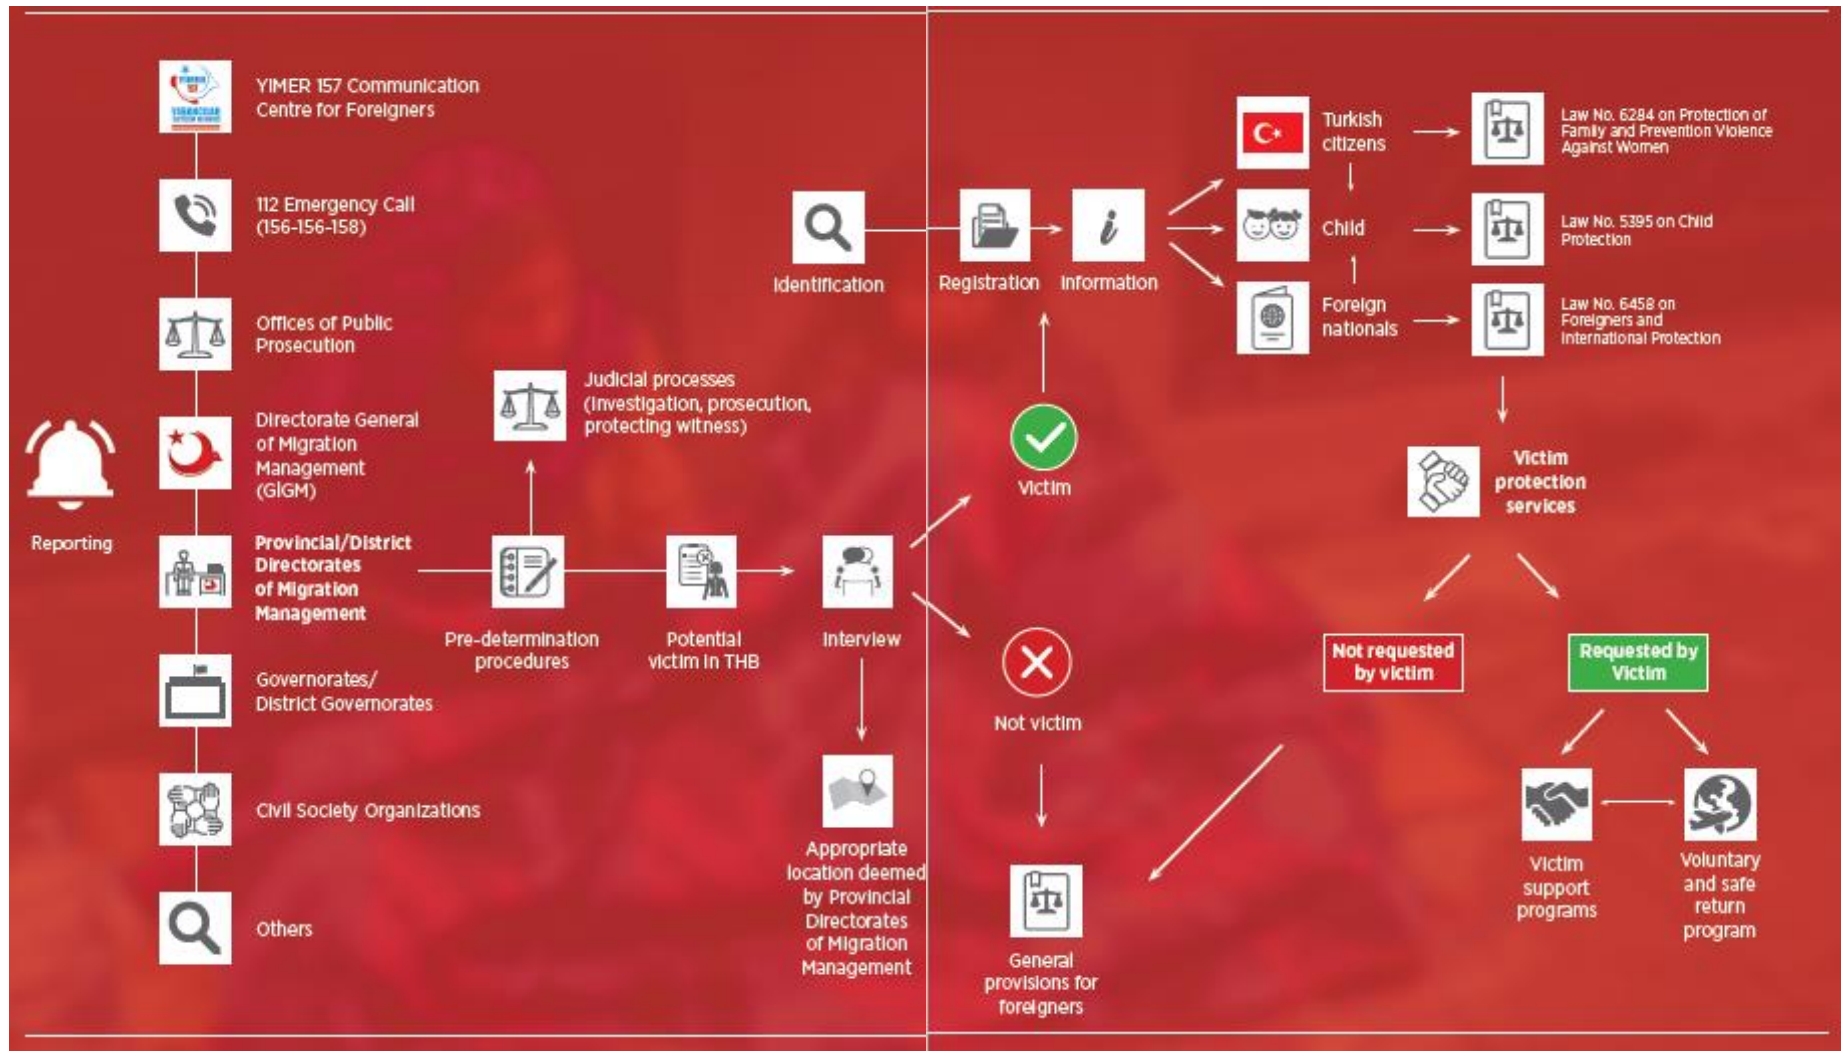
YIMER 157 Communication Centre for Foreigners

112 Emergency Call (156-156-158)

Offices of Public Prosecution

Directorate General of Migration Management (GIGM)

Reporting

Provincial/District Directorates of Migration Management

Governorates/ District Governorates

Civil Society Organizations

Others

Judicial processes (investigation, prosecution, protecting witness)

Pre-determination procedures

Potential victim in THB

Interview

Appropriate location deemed by Provincial Directorates of Migration Management

Identification

Registration

Information

Victim

Not victim

General provisions for foreigners

Turkish citizens

Child

Foreign nationals

Law No. 6284 on Protection of Family and Prevention Violence Against Women

Law No. 5395 on Child Protection

Law No. 6458 on Foreigners and International Protection

Victim protection services

Not requested by victim

Requested by Victim

Victim support programs

Voluntary and safe return program